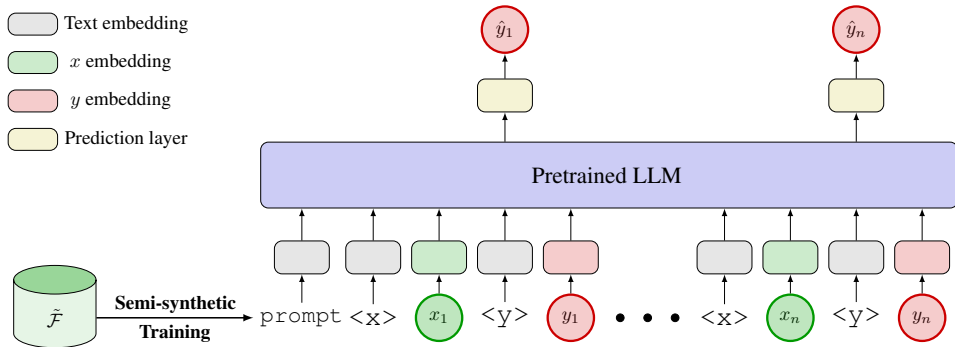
Text embedding

$x$ embedding

$y$ embedding

Prediction layer

$\hat{y}_1$

$\hat{y}_n$

Pretrained LLM

$\tilde{\mathcal{F}}$

Semi-synthetic Training

prompt <x> $x_1$ <y> $y_1$ • • • <x> $x_n$ <y> $y_n$